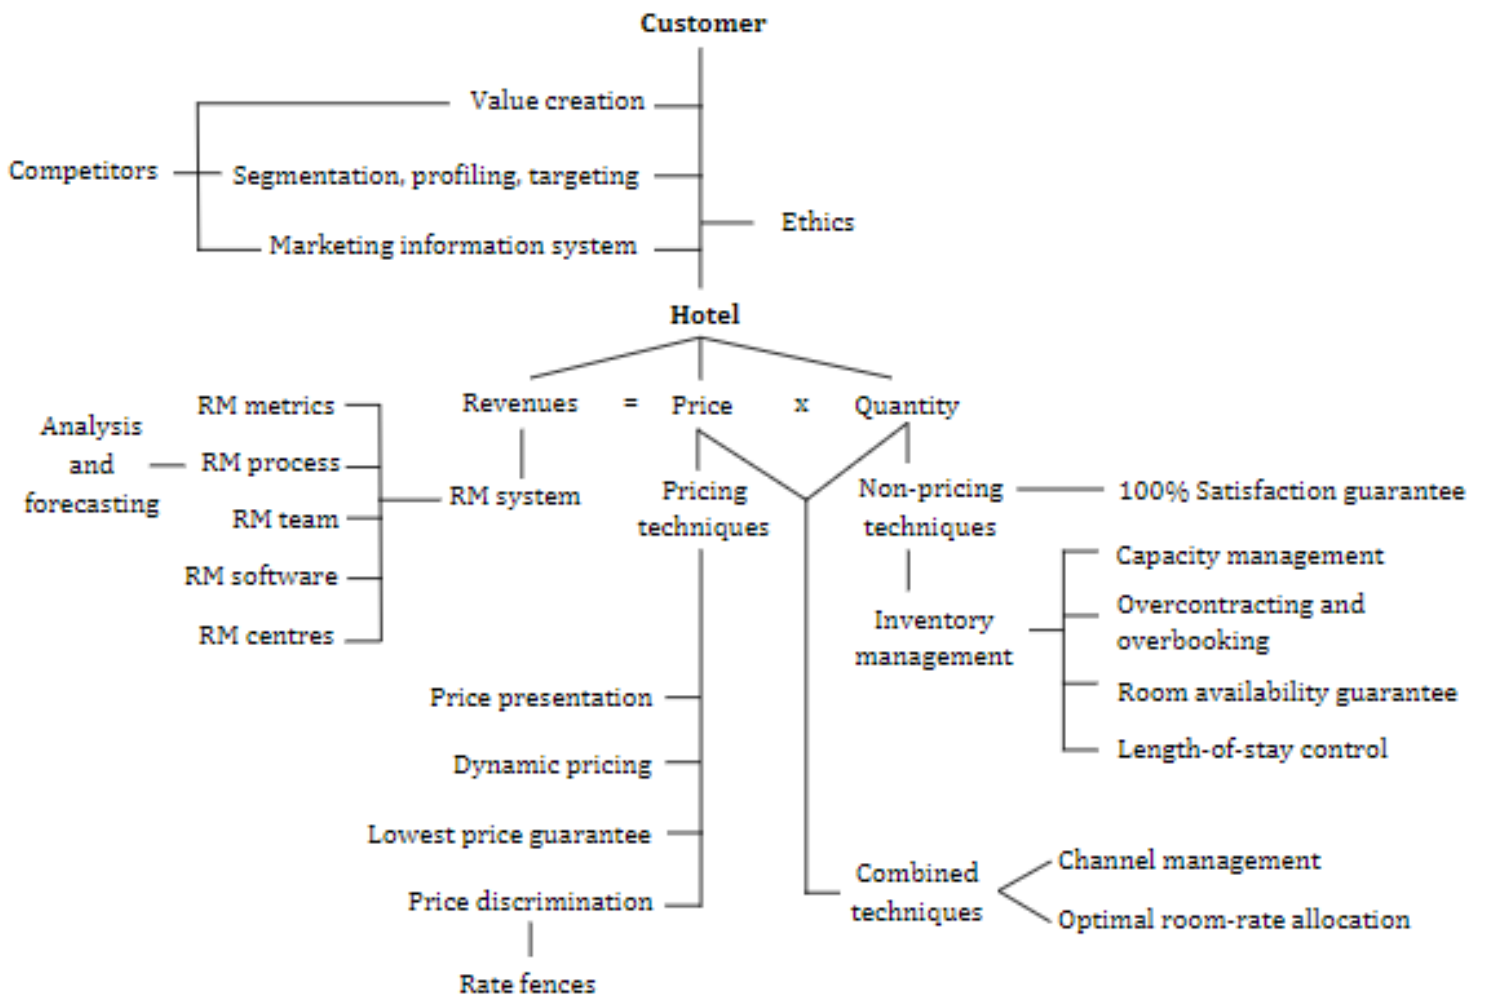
Customer

Value creation

Competitors

Segmentation, profiling, targeting

Ethics

Marketing information system

Hotel

Revenues = Price x Quantity

RM metrics

Analysis and forecasting

RM process

RM system

Pricing techniques

Non-pricing techniques

100% Satisfaction guarantee

RM team

RM software

RM centres

Capacity management

Inventory management

Overcontracting and overbooking

Room availability guarantee

Length-of-stay control

Price presentation

Dynamic pricing

Lowest price guarantee

Price discrimination

Rate fences

Combined techniques

Channel management

Optimal room-rate allocation